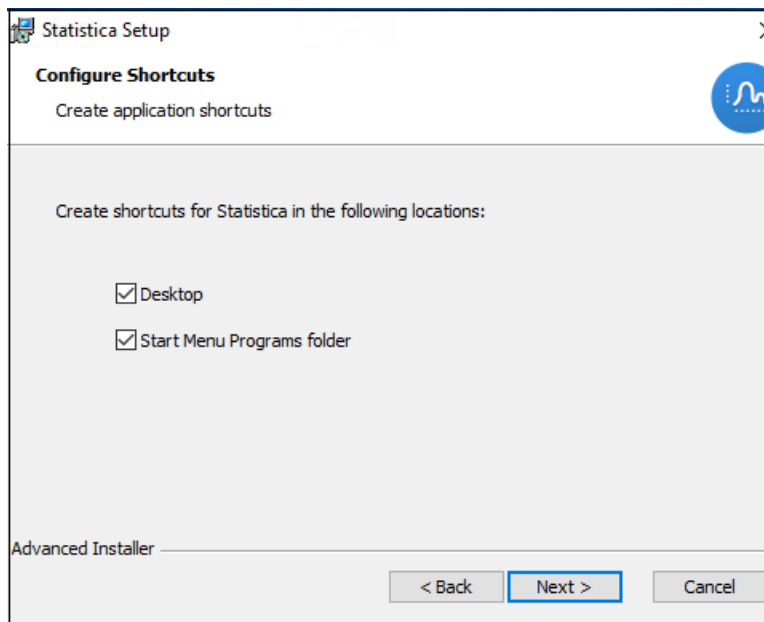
Statistica Setup

Configure Shortcuts

Create application shortcuts

Create shortcuts for Statistica in the following locations:

☑ Desktop

☑ Start Menu Programs folder

Advanced Installer

< Back

Next >

Cancel